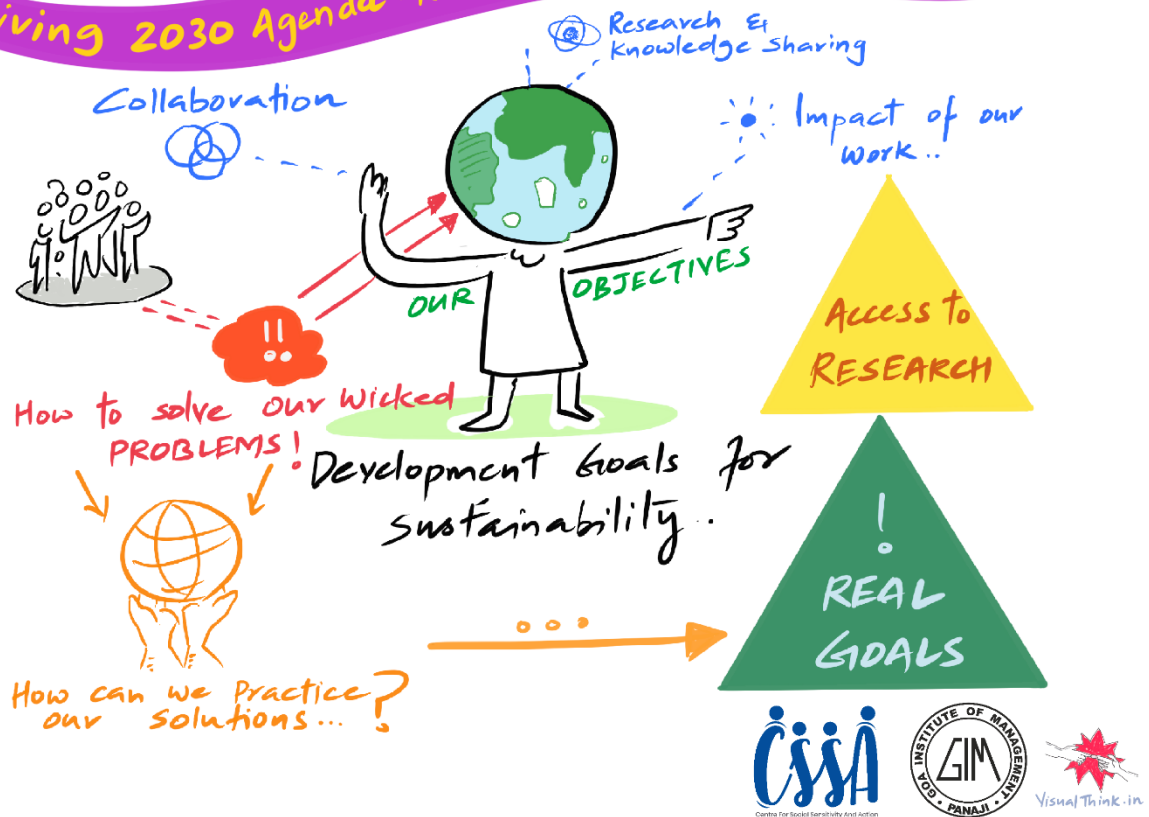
iving 2030 Agenda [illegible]

Research & Knowledge Sharing

Collaboration

Impact of our work..

OUR OBJECTIVES

Access to RESEARCH

How to solve our Wicked PROBLEMS!

Development Goals for sustainability..

!
REAL GOALS

How can we practice our solutions...?

CSSA
Centre For Social Sensitivity And Action

GOA INSTITUTE OF MANAGEMENT
GIM
PANAJI

VisualThink.in